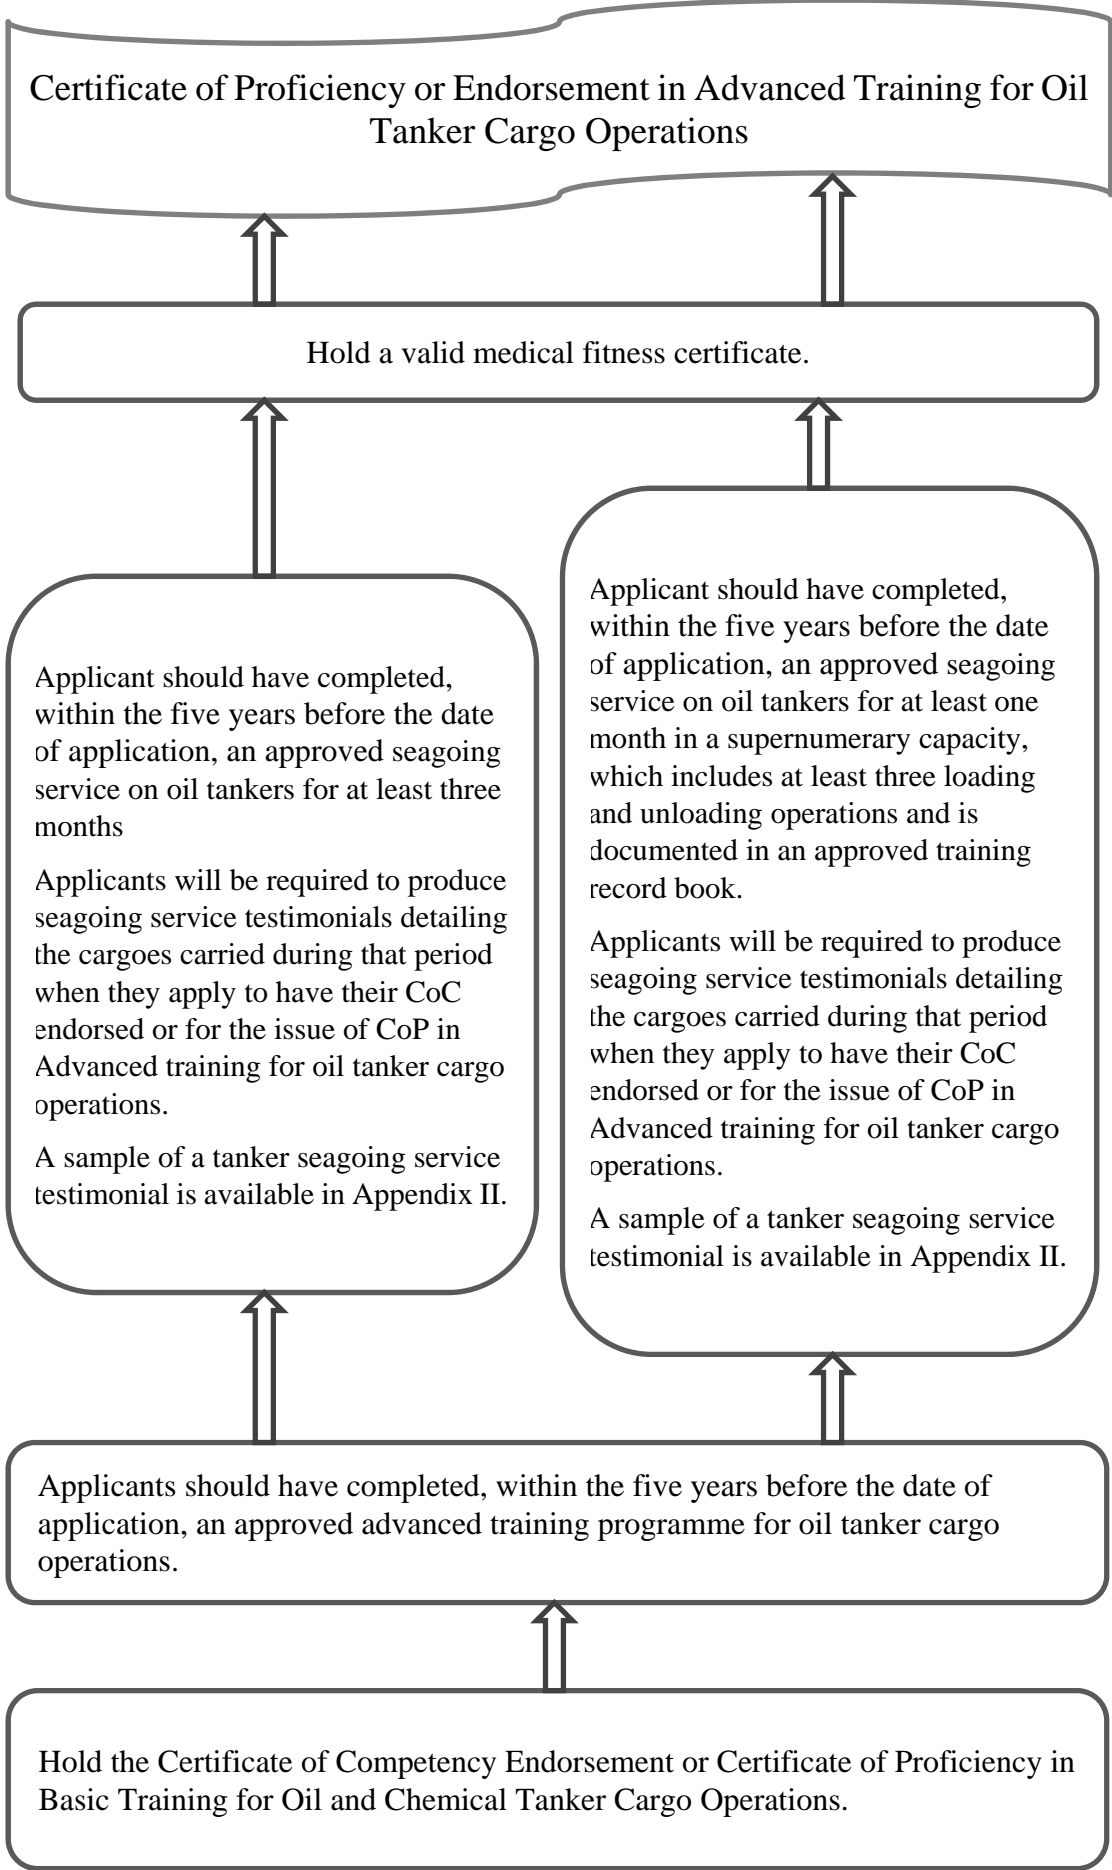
Certificate of Proficiency or Endorsement in Advanced Training for Oil Tanker Cargo Operations

Hold a valid medical fitness certificate.

Applicant should have completed, within the five years before the date of application, an approved seagoing service on oil tankers for at least three months

Applicants will be required to produce seagoing service testimonials detailing the cargoes carried during that period when they apply to have their CoC endorsed or for the issue of CoP in Advanced training for oil tanker cargo operations.

A sample of a tanker seagoing service testimonial is available in Appendix II.

Applicant should have completed, within the five years before the date of application, an approved seagoing service on oil tankers for at least one month in a supernumerary capacity, which includes at least three loading and unloading operations and is documented in an approved training record book.

Applicants will be required to produce seagoing service testimonials detailing the cargoes carried during that period when they apply to have their CoC endorsed or for the issue of CoP in Advanced training for oil tanker cargo operations.

A sample of a tanker seagoing service testimonial is available in Appendix II.

Applicants should have completed, within the five years before the date of application, an approved advanced training programme for oil tanker cargo operations.

Hold the Certificate of Competency Endorsement or Certificate of Proficiency in Basic Training for Oil and Chemical Tanker Cargo Operations.